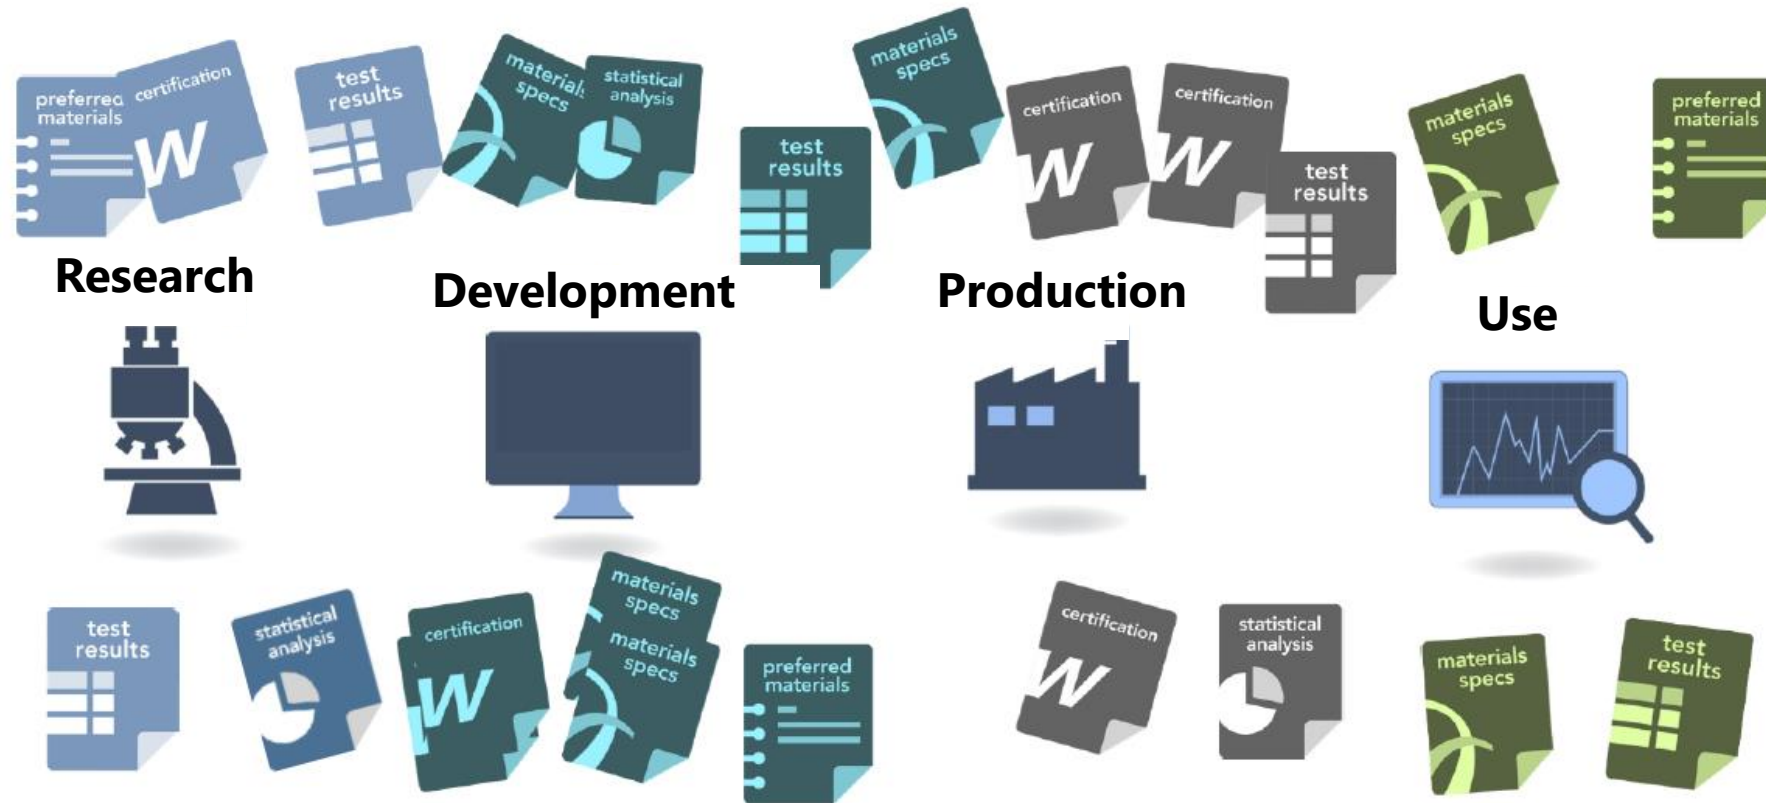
preferred materials

certification

test results

materials specs

statistical analysis

test results

materials specs

certification

certification

test results

materials specs

preferred materials

Research

Development

Production

Use

test results

statistical analysis

certification

materials specs

materials specs

preferred materials

certification

statistical analysis

materials specs

test results